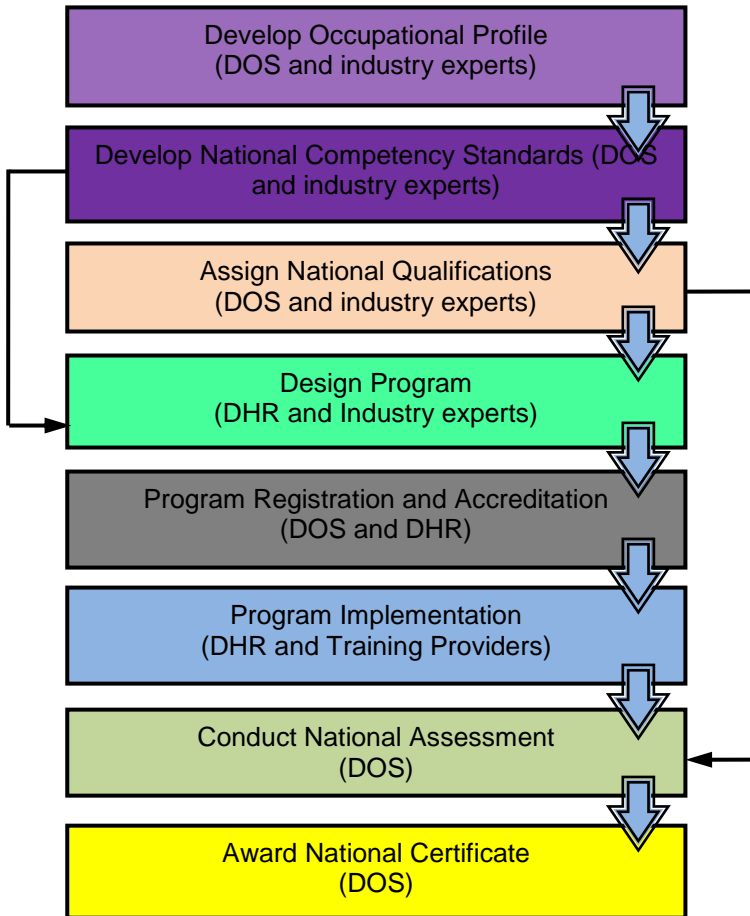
Develop Occupational Profile
(DOS and industry experts)

Develop National Competency Standards (DOS and industry experts)

Assign National Qualifications
(DOS and industry experts)

Design Program
(DHR and Industry experts)

Program Registration and Accreditation
(DOS and DHR)

Program Implementation
(DHR and Training Providers)

Conduct National Assessment
(DOS)

Award National Certificate
(DOS)